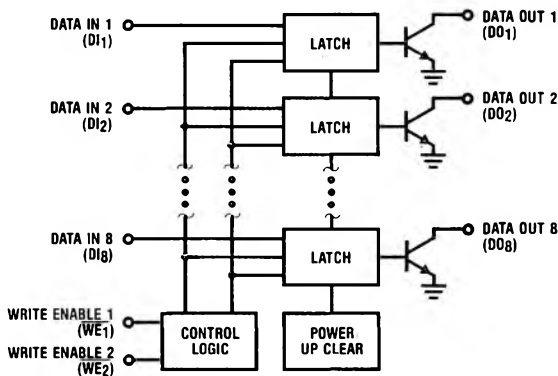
DATA IN 1
$(DI_1)$

LATCH

DATA OUT 1
$(DO_1)$

DATA IN 2
$(DI_2)$

LATCH

DATA OUT 2
$(DO_2)$

DATA IN 8
$(DI_8)$

LATCH

DATA OUT 8
$(DO_8)$

WRITE ENABLE 1
$(\overline{WE_1})$

WRITE ENABLE 2
$(\overline{WE_2})$

CONTROL LOGIC

POWER UP CLEAR